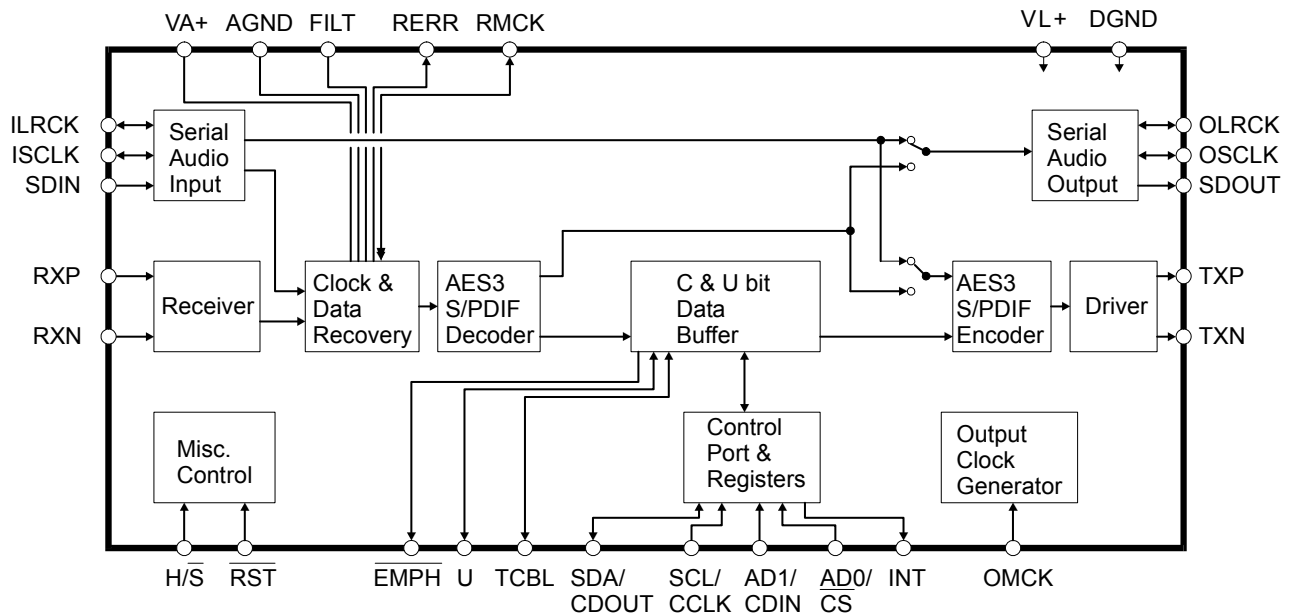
VA+ AGND FILT RERR RMCK

VL+ DGND

ILRCK
ISCLK
SDIN

Serial Audio Input

Serial Audio Output

OLRCK
OSCLK
SDOUT

RXP
RXN

Receiver

Clock & Data Recovery

AES3 S/PDIF Decoder

C & U bit Data Buffer

AES3 S/PDIF Encoder

Driver

TXP
TXN

Misc. Control

Control Port & Registers

Output Clock Generator

H/$\overline{S}$ $\overline{RST}$ $\overline{EMPH}$ U TCBL SDA/CDOUT SCL/CCLK AD1/CDIN AD0/$\overline{CS}$ INT OMCK